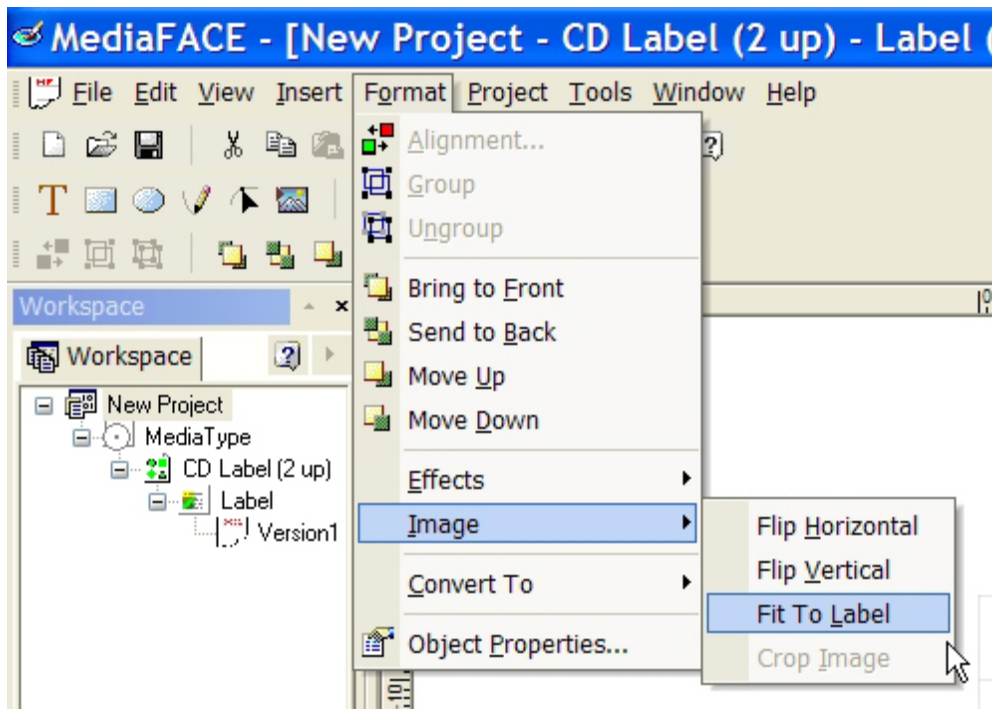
MediaFACE - [New Project - CD Label (2 up) - Label (

File Edit View Insert Format Project Tools Window Help

Workspace

Workspace

New Project
MediaType
CD Label (2 up)
Label
Version1

Alignment...
Group
Ungroup
Bring to Front
Send to Back
Move Up
Move Down
Effects
Image
Convert To
Object Properties...

Flip Horizontal
Flip Vertical
Fit To Label
Crop Image